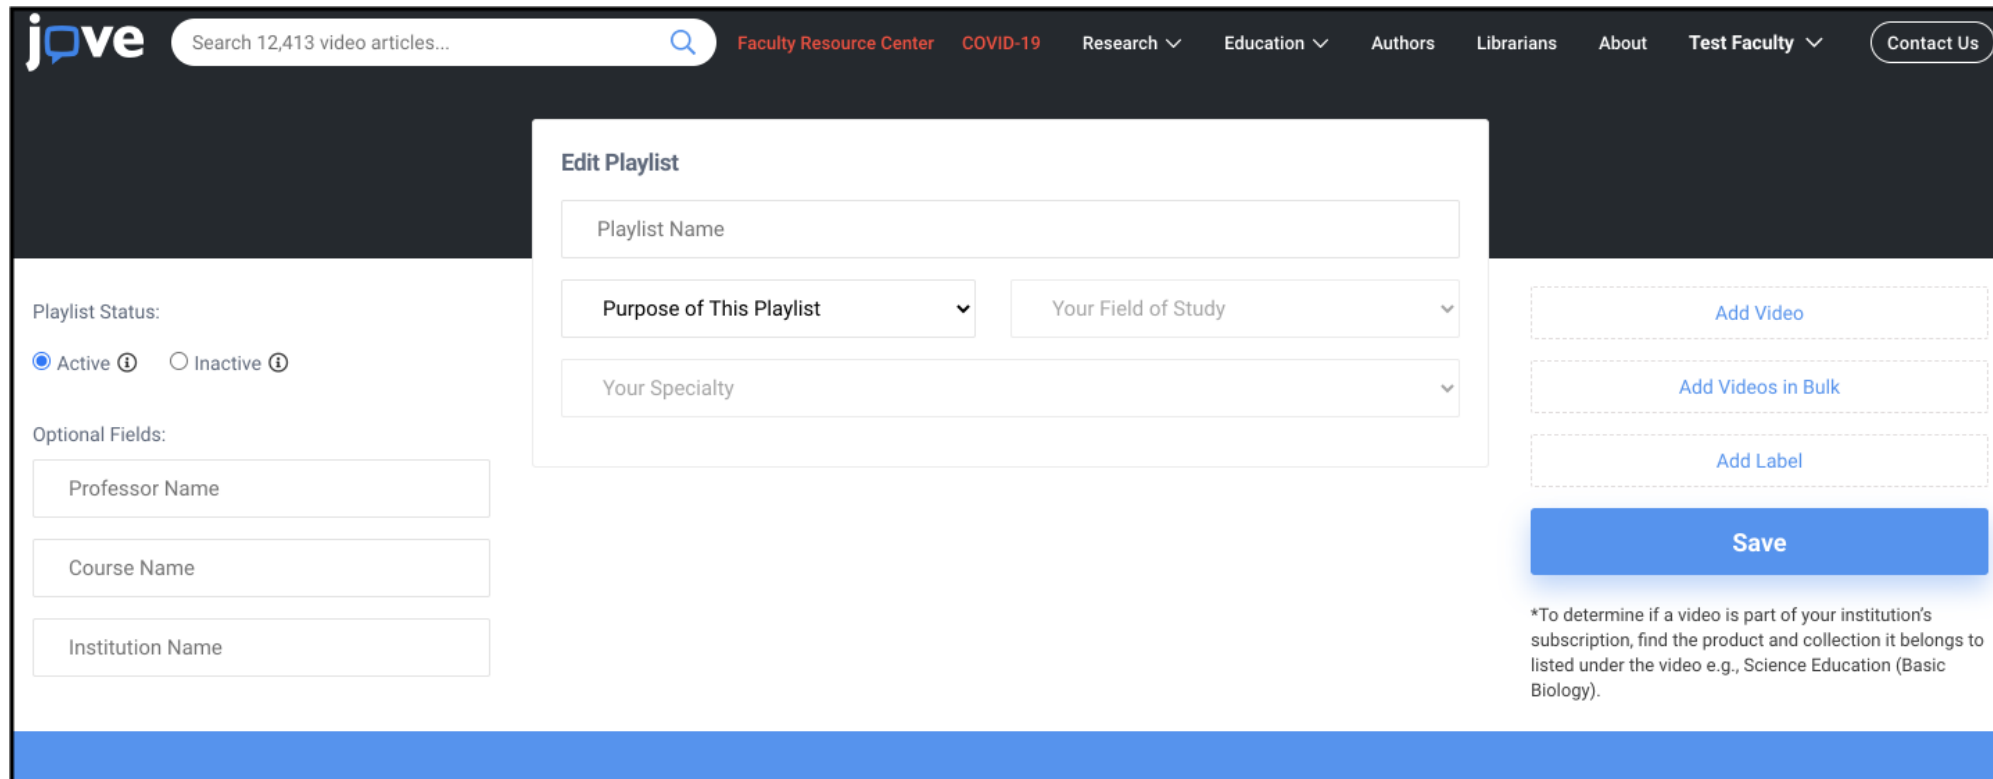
jove

Search 12,413 video articles...

Faculty Resource Center COVID-19 Research Education Authors Librarians About Test Faculty Contact Us

Edit Playlist

Playlist Name

Purpose of This Playlist

Your Field of Study

Your Specialty

Playlist Status:

Active ⓘ Inactive ⓘ

Optional Fields:

Professor Name

Course Name

Institution Name

Add Video

Add Videos in Bulk

Add Label

Save

*To determine if a video is part of your institution's subscription, find the product and collection it belongs to listed under the video e.g., Science Education (Basic Biology).